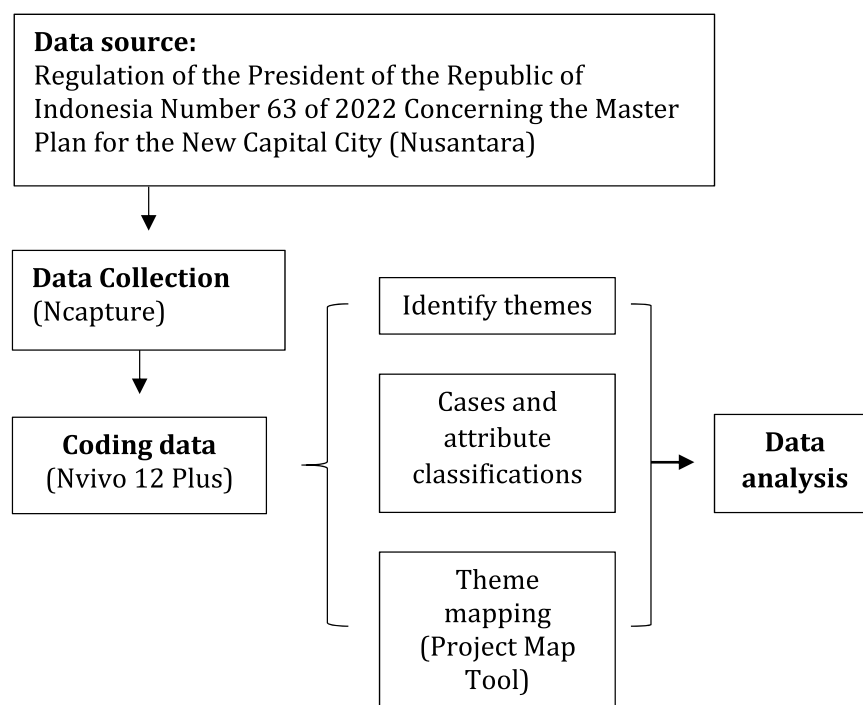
Data source:
Regulation of the President of the Republic of Indonesia Number 63 of 2022 Concerning the Master Plan for the New Capital City (Nusantara)

Data Collection
(Ncapture)

Coding data
(Nvivo 12 Plus)

Identify themes

Cases and attribute classifications

Theme mapping (Project Map Tool)

Data analysis